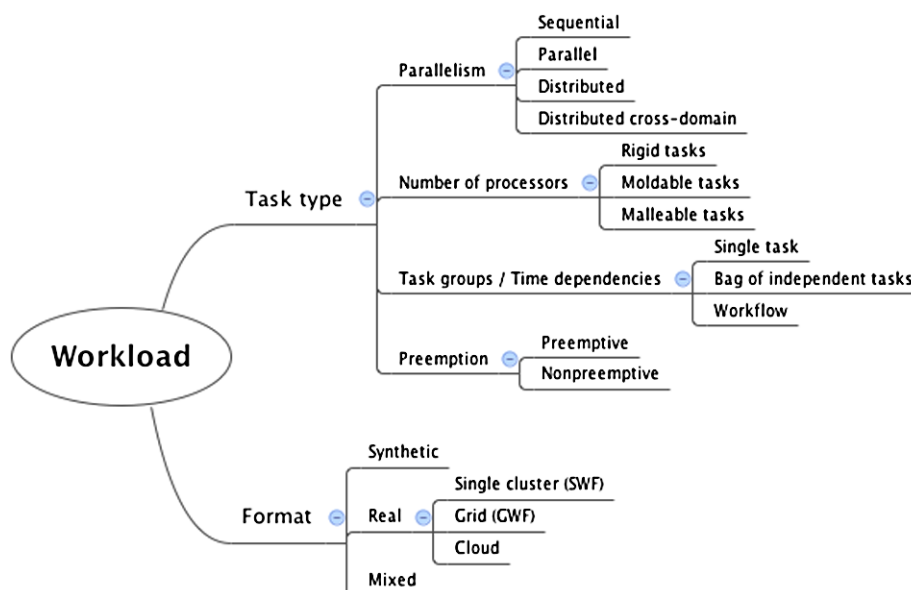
Workload

Task type

Parallelism
Sequential
Parallel
Distributed
Distributed cross-domain

Number of processors
Rigid tasks
Moldable tasks
Malleable tasks

Task groups / Time dependencies
Single task
Bag of independent tasks
Workflow

Preemption
Preemptive
Nonpreemptive

Format

Synthetic

Real
Single cluster (SWF)
Grid (GWF)
Cloud

Mixed